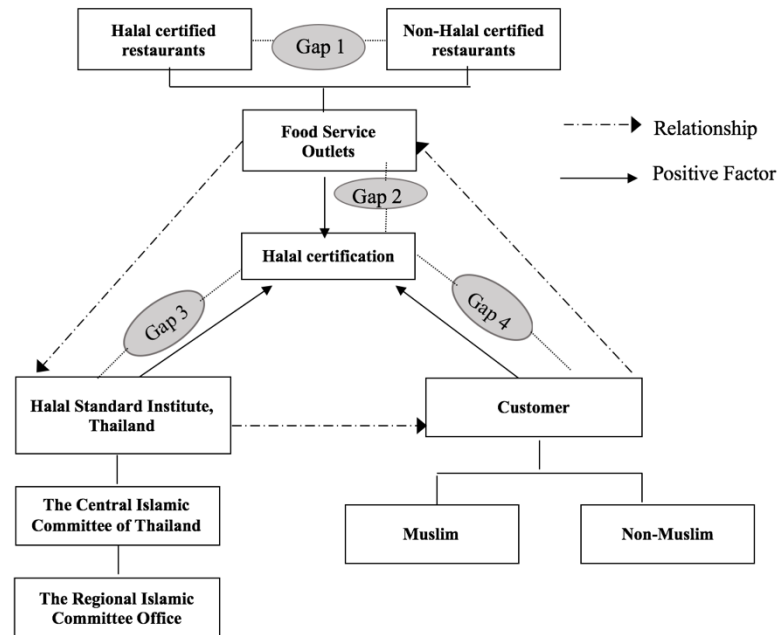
Halal certified restaurants

Gap 1

Non-Halal certified restaurants

Food Service Outlets

Relationship

Positive Factor

Gap 2

Halal certification

Gap 3

Gap 4

Halal Standard Institute, Thailand

Customer

The Central Islamic Committee of Thailand

Muslim

Non-Muslim

The Regional Islamic Committee Office